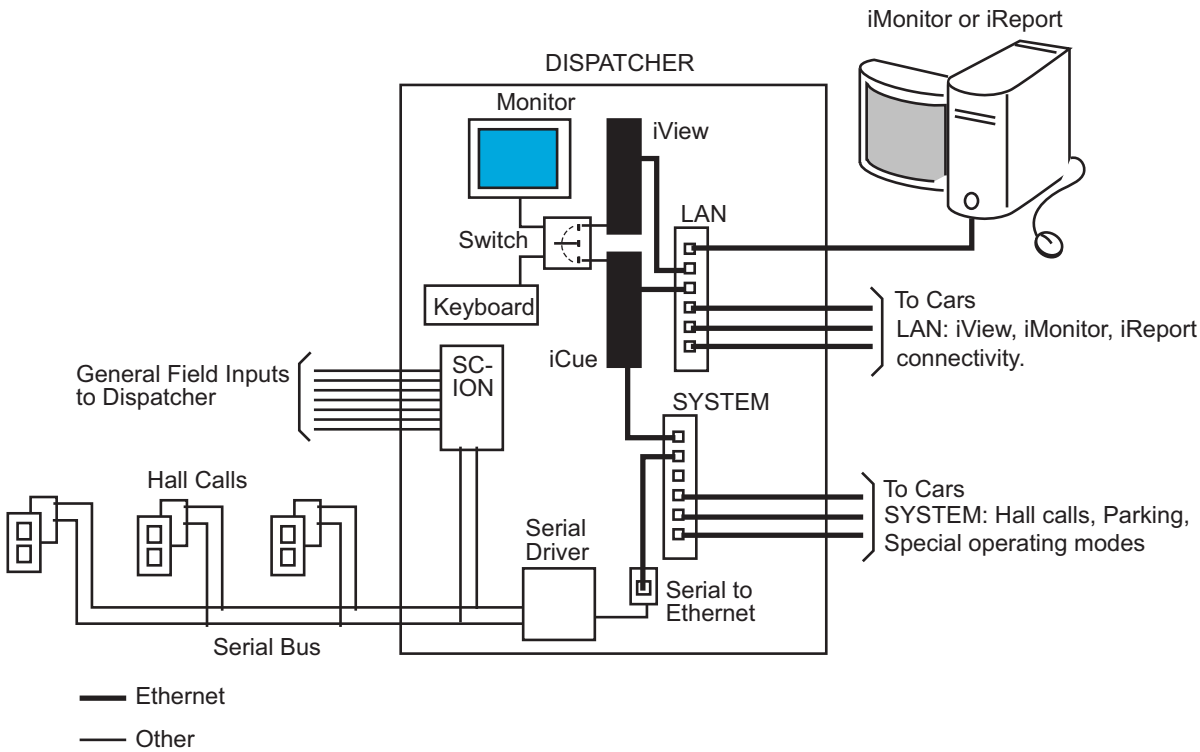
iMonitor or iReport

DISPATCHER

Monitor

iView

LAN

Switch

Keyboard

To Cars
LAN: iView, iMonitor, iReport connectivity.

General Field Inputs to Dispatcher

SC-ION

iCue

SYSTEM

Hall Calls

To Cars
SYSTEM: Hall calls, Parking, Special operating modes

Serial Driver

Serial to Ethernet

Serial Bus

Ethernet

Other